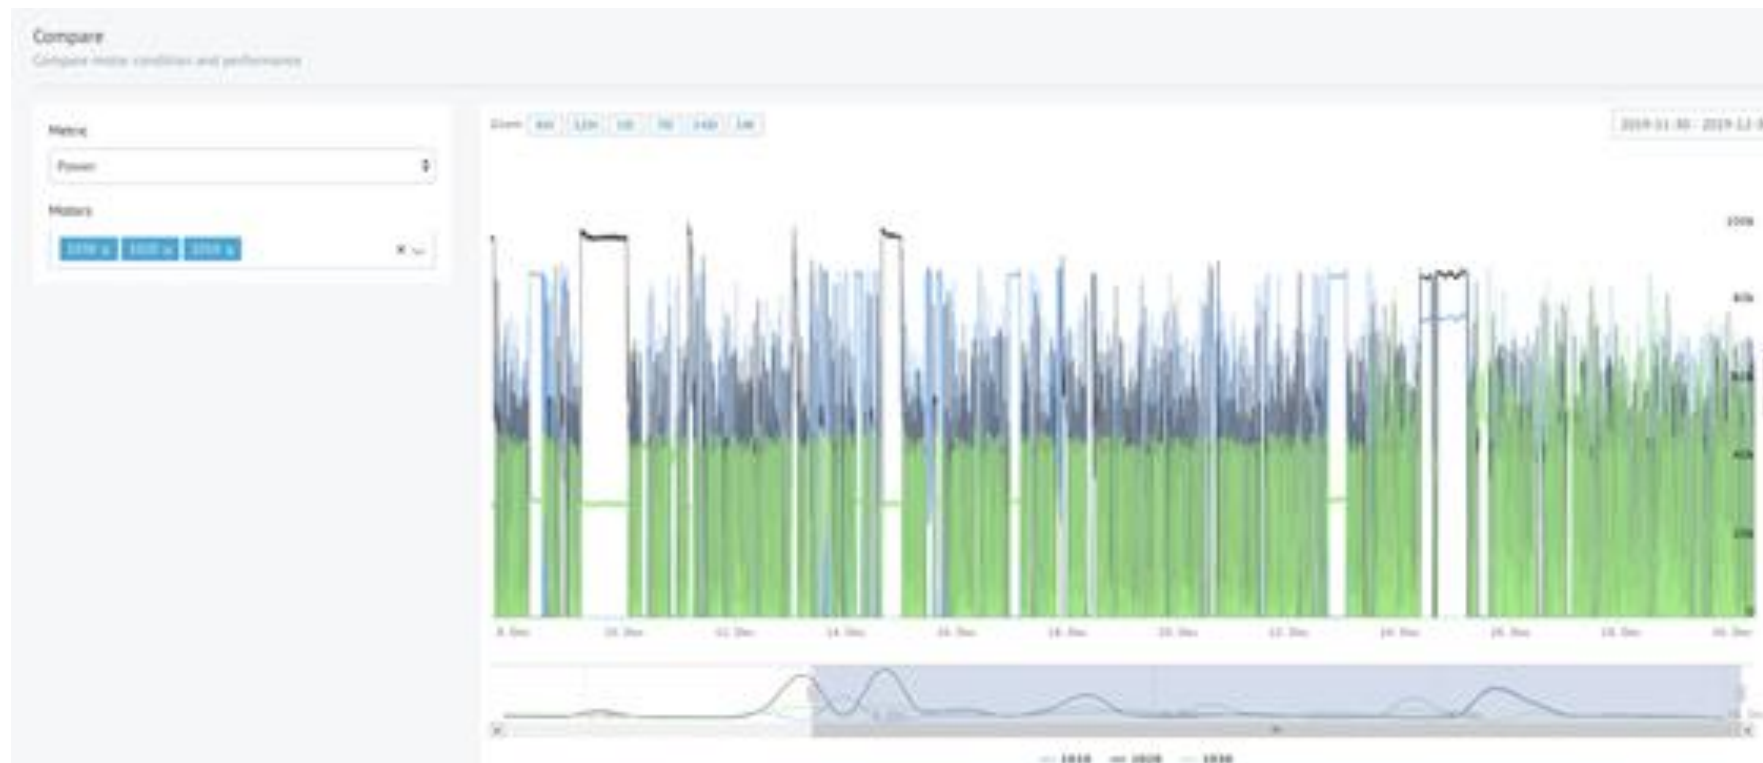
Compare

Compare motor condition and performance

Metric

Power

Motors

1010 × 1020 × 1030 ×

× ⌄

Zoom 6H 12H 1D 7D 14D 1M

2019-11-30 - 2019-12-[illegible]

100k

80k

60k

40k

20k

0

8. Dec 10. Dec 12. Dec 14. Dec 16. Dec 18. Dec 20. Dec 22. Dec 24. Dec 26. Dec 28. Dec 30. Dec

1010 1020 1030